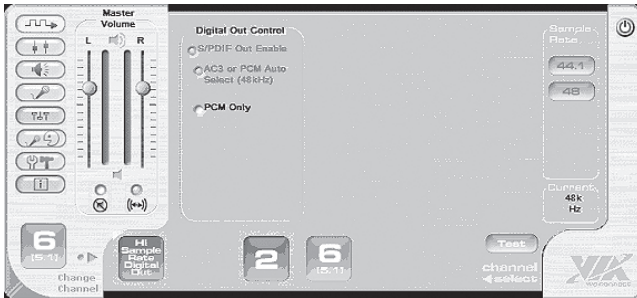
Master Volume

L R

Digital Out Control

S/PDIF Out Enable

AC3 or PCM Auto Select (48kHz)

PCM Only

Sample Rate

44.1

48

Current 48k Hz

6 (5.1)

Change Channel

Hi Sample Rate Digital Out

2

6 (5.1)

Test

channel select